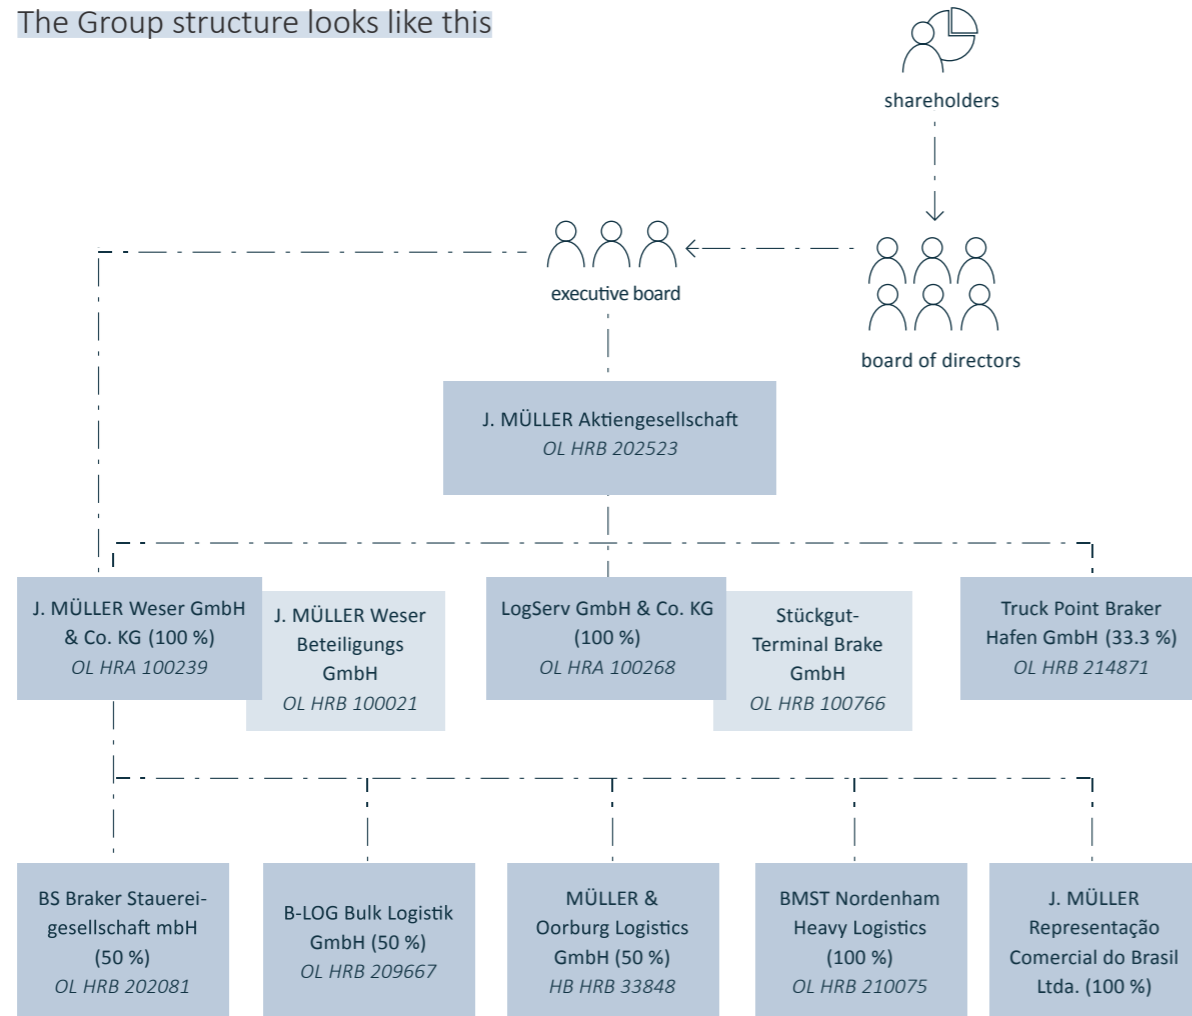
The Group structure looks like this

shareholders

executive board

board of directors

J. MÜLLER Aktiengesellschaft
OL HRB 202523

J. MÜLLER Weser GmbH & Co. KG (100 %)
OL HRA 100239

J. MÜLLER Weser Beteiligungs GmbH
OL HRB 100021

LogServ GmbH & Co. KG (100 %)
OL HRA 100268

Stückgut-Terminal Brake GmbH
OL HRB 100766

Truck Point Braker Hafen GmbH (33.3 %)
OL HRB 214871

BS Braker Stauerei-gesellschaft mbH (50 %)
OL HRB 202081

B-LOG Bulk Logistik GmbH (50 %)
OL HRB 209667

MÜLLER & Oorburg Logistics GmbH (50 %)
HB HRB 33848

BMST Nordenham Heavy Logistics (100 %)
OL HRB 210075

J. MÜLLER Representação Comercial do Brasil Ltda. (100 %)